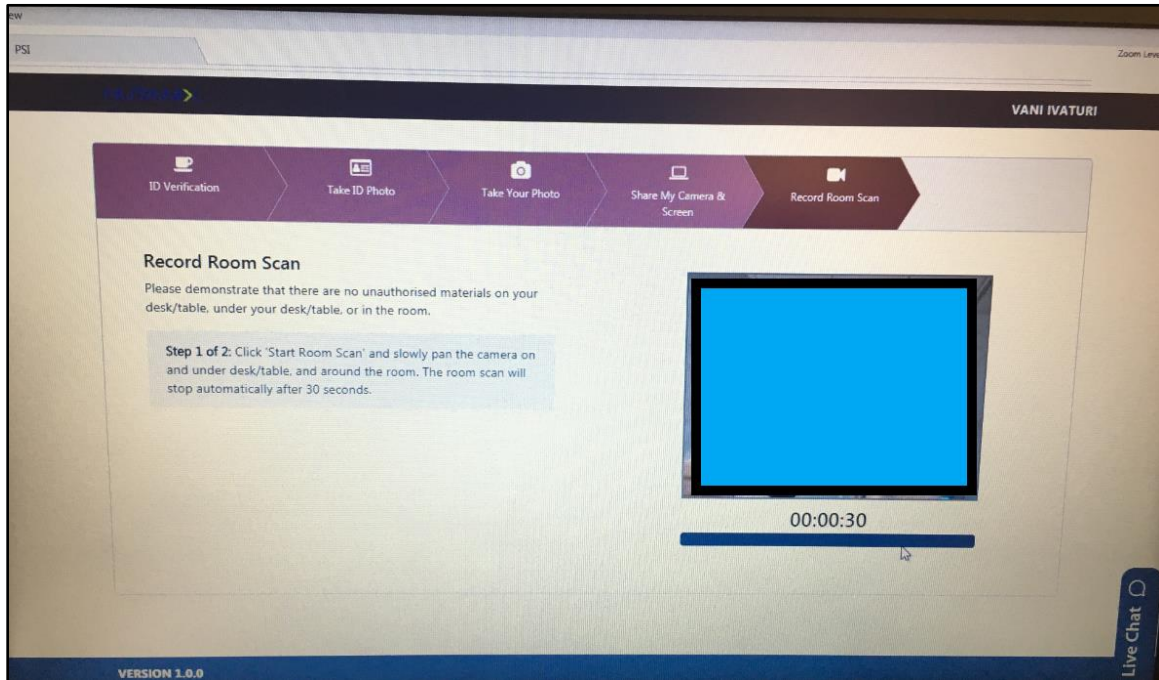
ew

PSI

Zoom Leve

VANI IVATURI

ID Verification

Take ID Photo

Take Your Photo

Share My Camera & Screen

Record Room Scan

Record Room Scan

Please demonstrate that there are no unauthorised materials on your desk/table, under your desk/table, or in the room.

**Step 1 of 2:** Click 'Start Room Scan' and slowly pan the camera on and under desk/table, and around the room. The room scan will stop automatically after 30 seconds.

00:00:30

Live Chat

VERSION 1.0.0